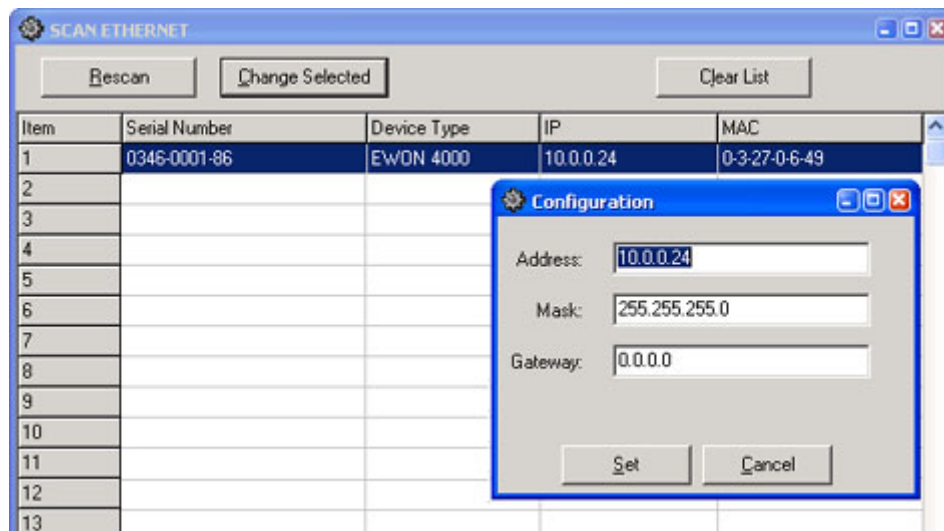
SCAN ETHERNET

Rescan

Change Selected

Clear List

| Item | Serial Number | Device Type | IP | MAC |
|---|---|---|---|---|
| 1 | 0346-0001-86 | EWON 4000 | 10.0.0.24 | 0-3-27-0-6-49 |
| 2 | | | | |
| 3 | | | | |
| 4 | | | | |
| 5 | | | | |
| 6 | | | | |
| 7 | | | | |
| 8 | | | | |
| 9 | | | | |
| 10 | | | | |
| 11 | | | | |
| 12 | | | | |
| 13 | | | | |

Configuration

Address: 10.0.0.24

Mask: 255.255.255.0

Gateway: 0.0.0.0

Set

Cancel